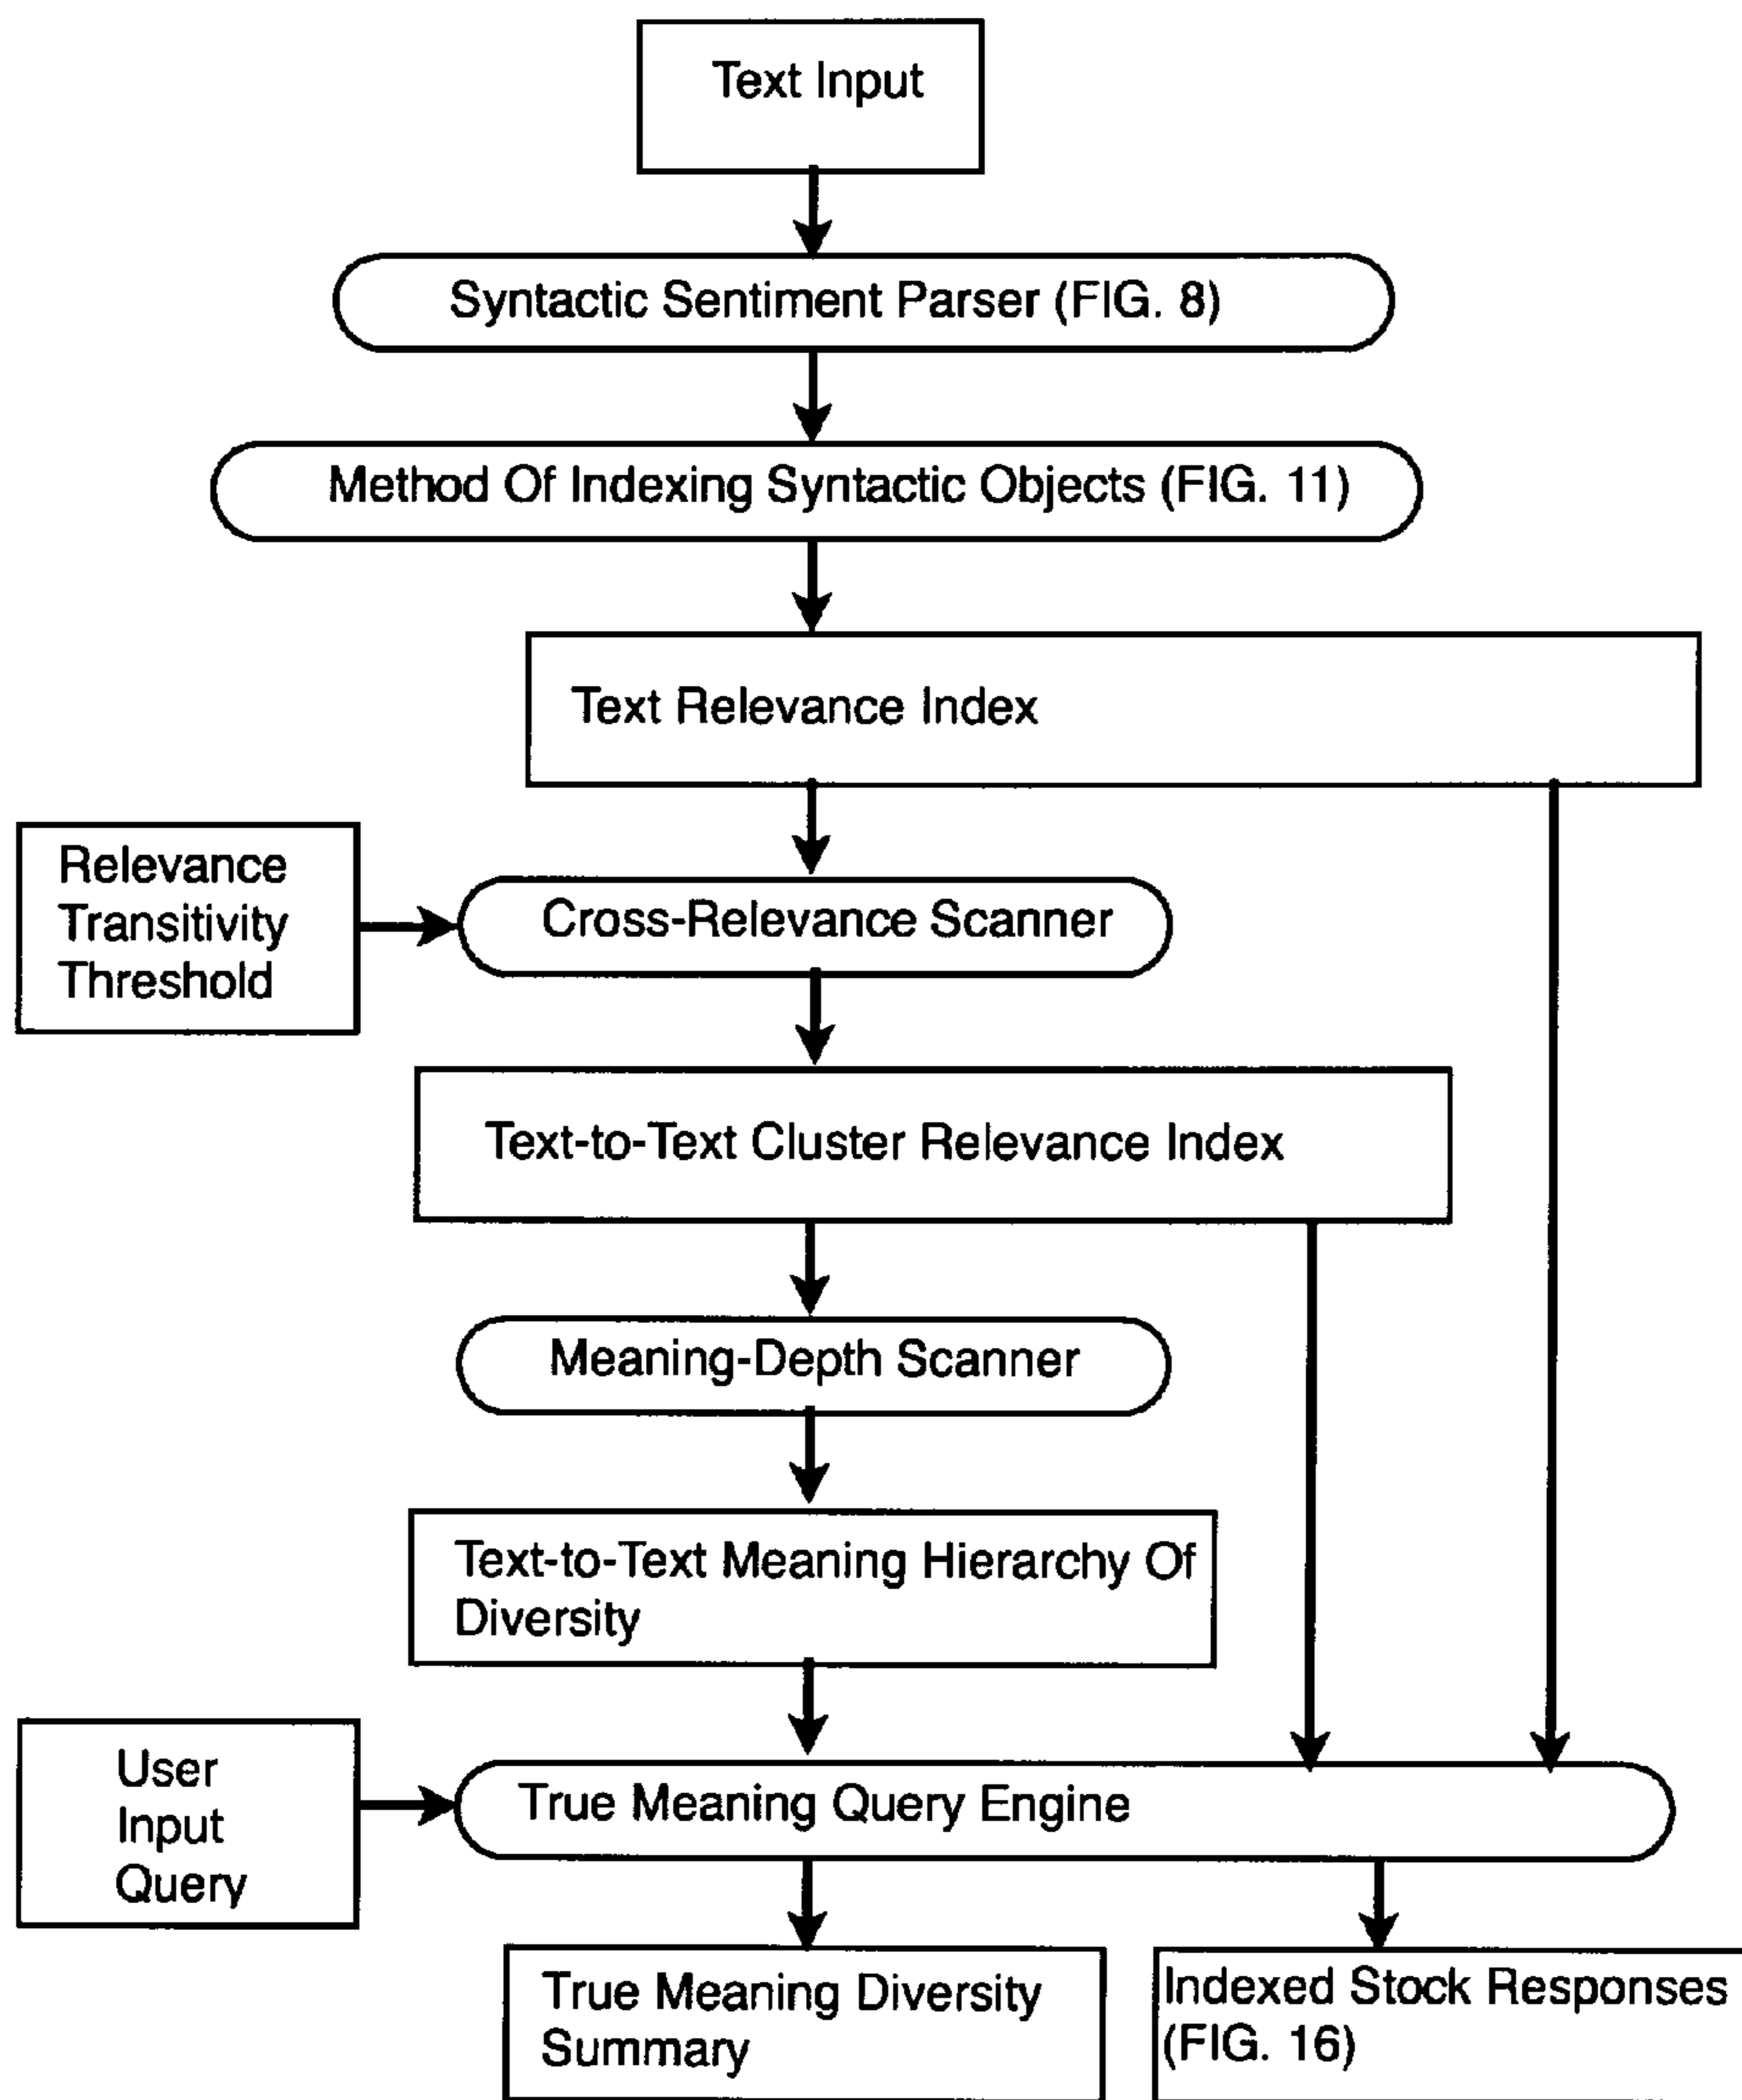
Text Input

Syntactic Sentiment Parser (FIG. 8)

Method Of Indexing Syntactic Objects (FIG. 11)

Text Relevance Index

Relevance Transitivity Threshold

Cross-Relevance Scanner

Text-to-Text Cluster Relevance Index

Meaning-Depth Scanner

Text-to-Text Meaning Hierarchy Of Diversity

User Input Query

True Meaning Query Engine

True Meaning Diversity Summary

Indexed Stock Responses (FIG. 16)